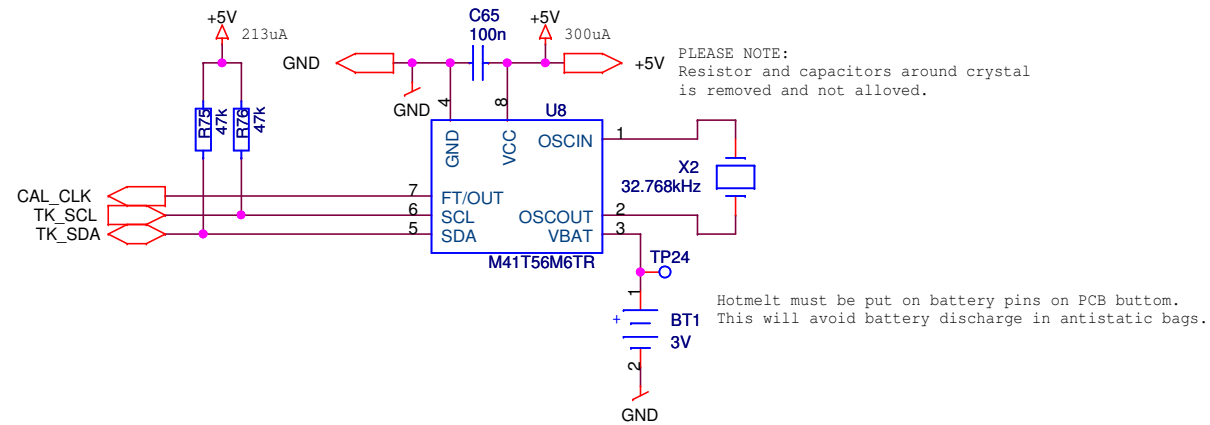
+5V
213uA
C65
100n
+5V
300uA
GND
+5V
PLEASE NOTE:
Resistor and capacitors around crystal
is removed and not alloved.
GND
4
8
U8
R75
47k
R76
47k
GND
VCC
OSCIN
1
X2
32.768kHz
CAL_CLK
7
FT/OUT
TK_SCL
6
SCL
OSCOUT
2
TK_SDA
5
SDA
VBAT
3
M41T56M6TR
TP24
1
Hotmelt must be put on battery pins on PCB buttom.
This will avoid battery discharge in antistatic bags.
+
BT1
3V
2
GND